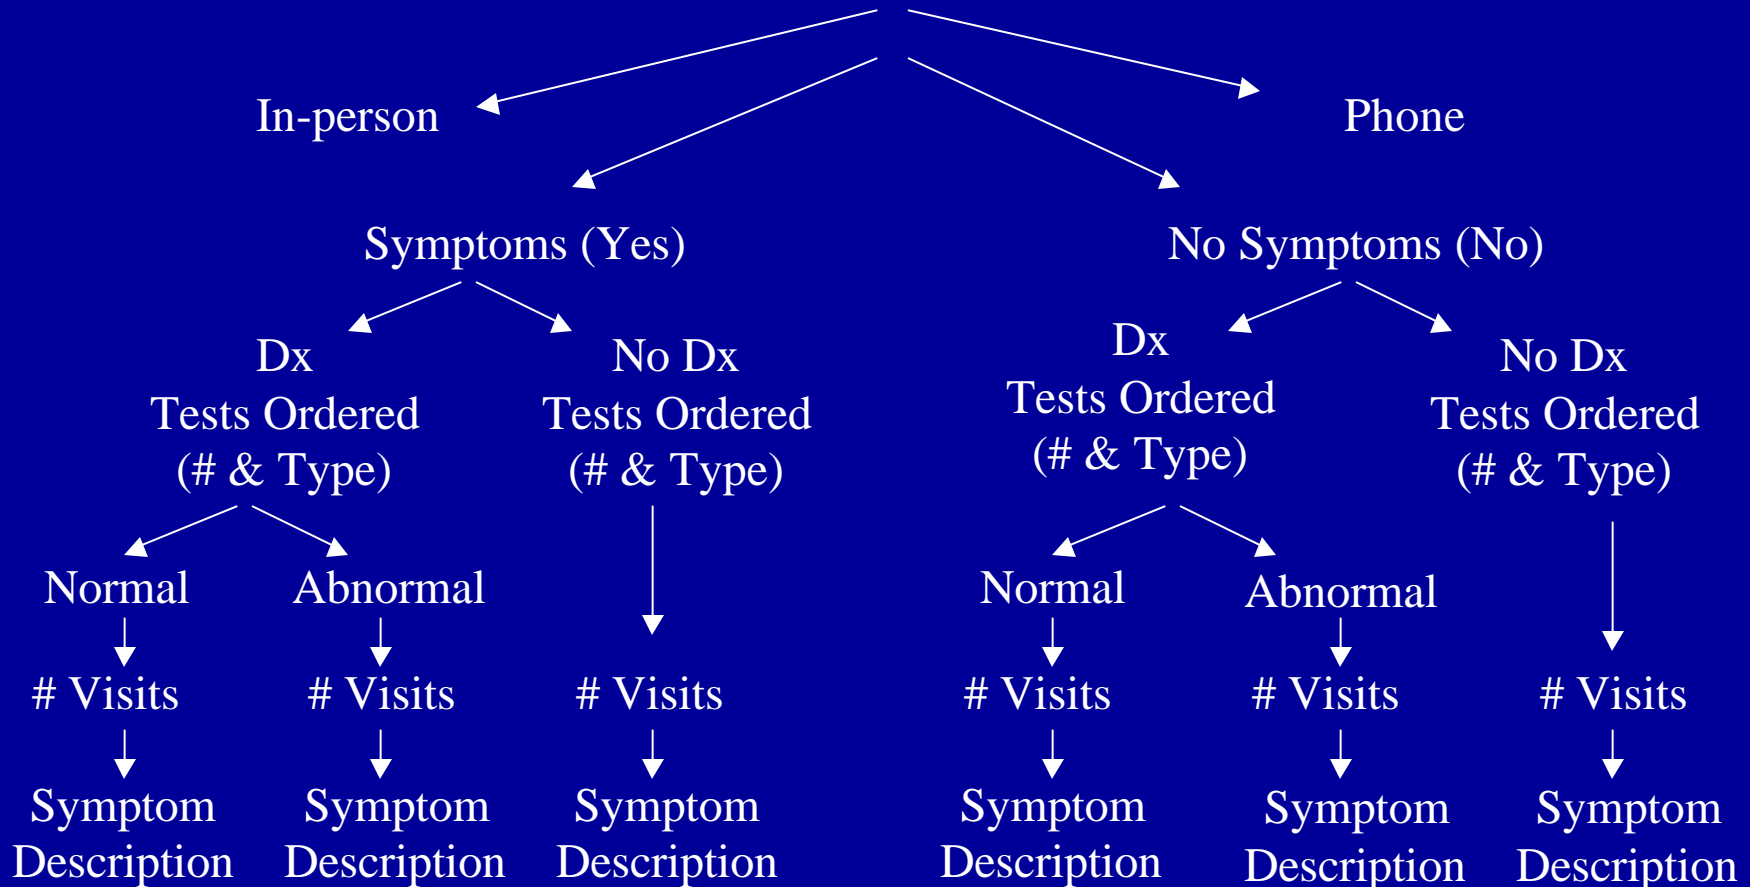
In-person

Phone

Symptoms (Yes)

No Symptoms (No)

Dx
Tests Ordered
(# & Type)

No Dx
Tests Ordered
(# & Type)

Dx
Tests Ordered
(# & Type)

No Dx
Tests Ordered
(# & Type)

Normal

Abnormal

Normal

Abnormal

# Visits

# Visits

# Visits

# Visits

# Visits

# Visits

Symptom
Description

Symptom
Description

Symptom
Description

Symptom
Description

Symptom
Description

Symptom
Description